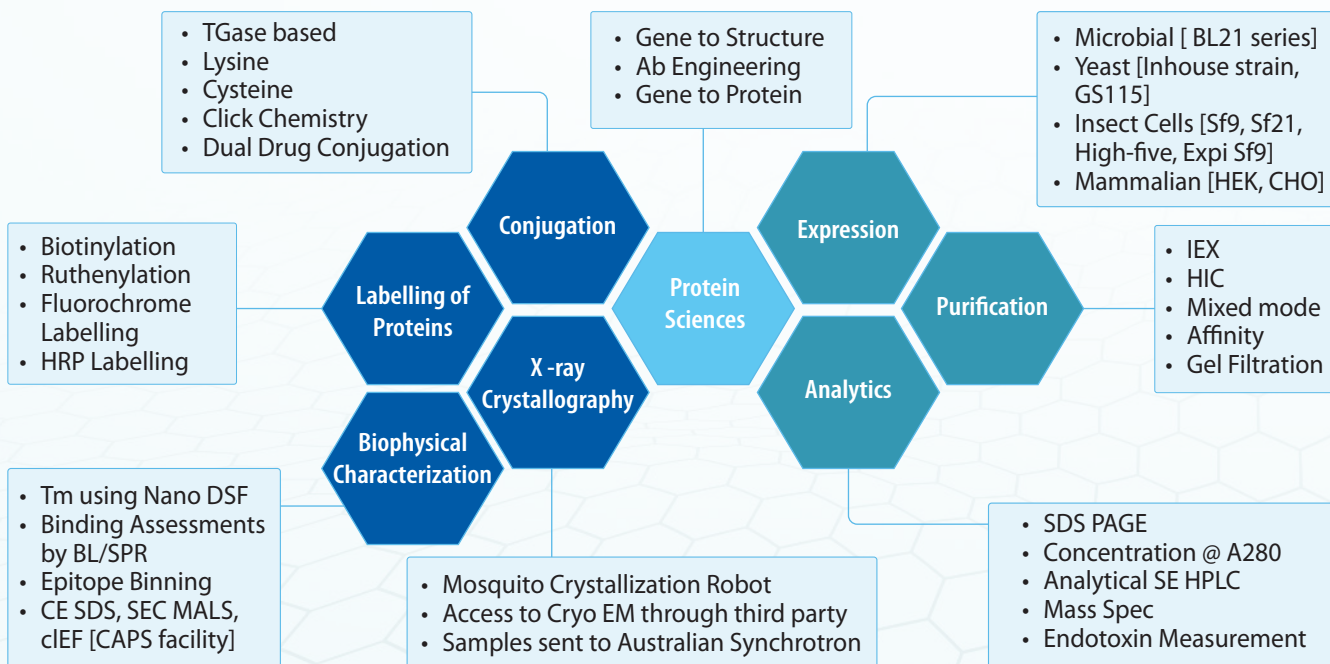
- TGase based
- Lysine
- Cysteine
- Click Chemistry
- Dual Drug Conjugation

- Gene to Structure
- Ab Engineering
- Gene to Protein

- Microbial [ BL21 series]
- Yeast [Inhouse strain, GS115]
- Insect Cells [Sf9, Sf21, High-five, Expi Sf9]
- Mammalian [HEK, CHO]

- Biotinylation
- Ruthenylation
- Fluorochrome Labelling
- HRP Labelling

Conjugation

Expression

Labelling of Proteins

Protein Sciences

Purification

- IEX
- HIC
- Mixed mode
- Affinity
- Gel Filtration

X -ray Crystallography

Analytics

Biophysical Characterization

- Tm using Nano DSF
- Binding Assessments by BL/SPR
- Epitope Binning
- CE SDS, SEC MALS, cIEF [CAPS facility]

- Mosquito Crystallization Robot
- Access to Cryo EM through third party
- Samples sent to Australian Synchrotron

- SDS PAGE
- Concentration @ A280
- Analytical SE HPLC
- Mass Spec
- Endotoxin Measurement